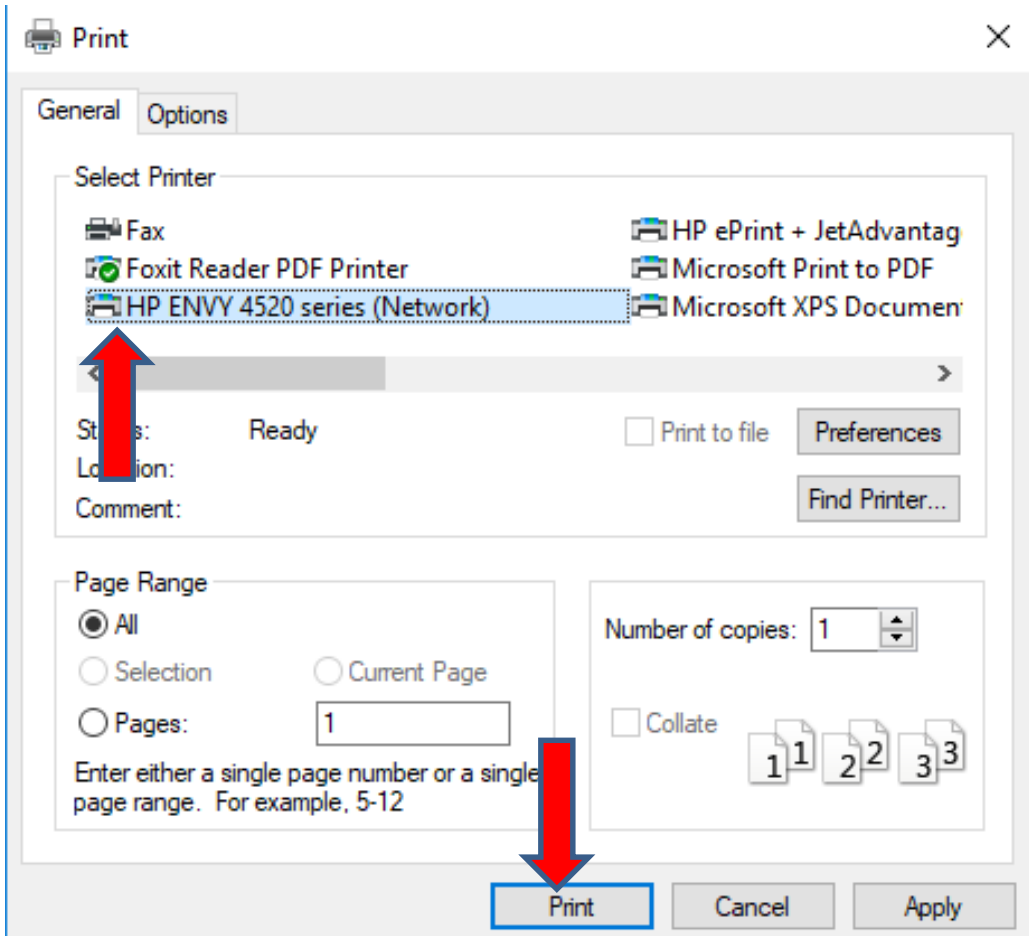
Print

General Options

Select Printer

Fax
Foxit Reader PDF Printer
HP ENVY 4520 series (Network)
HP ePrint + JetAdvantag
Microsoft Print to PDF
Microsoft XPS Documen

St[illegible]s: Ready
Lo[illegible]ion:
Comment:

Print to file
Preferences
Find Printer...

Page Range

All
Selection
Current Page
Pages: 1

Enter either a single page number or a single page range. For example, 5-12

Number of copies: 1

Collate

1 1 2 2 3 3

Print Cancel Apply